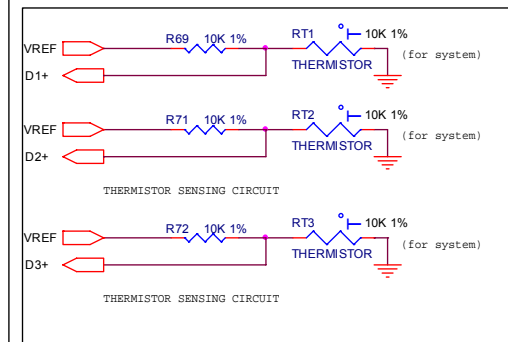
VREF
D1+
R69 10K 1%
RT1 10K 1%
THERMISTOR
(for system)

VREF
D2+
R71 10K 1%
RT2 10K 1%
THERMISTOR
(for system)

THERMISTOR SENSING CIRCUIT

VREF
D3+
R72 10K 1%
RT3 10K 1%
THERMISTOR
(for system)

THERMISTOR SENSING CIRCUIT